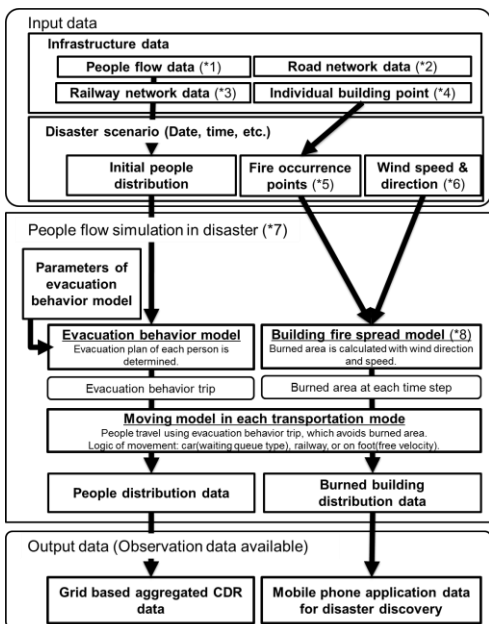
Input data

Infrastructure data

People flow data (*1)

Road network data (*2)

Railway network data (*3)

Individual building point (*4)

Disaster scenario (Date, time, etc.)

Initial people distribution

Fire occurrence points (*5)

Wind speed & direction (*6)

People flow simulation in disaster (*7)

Parameters of evacuation behavior model

Evacuation behavior model
Evacuation plan of each person is determined.

Building fire spread model (*8)
Burned area is calculated with wind direction and speed.

Evacuation behavior trip

Burned area at each time step

Moving model in each transportation mode
People travel using evacuation behavior trip, which avoids burned area.
Logic of movement: car(waiting queue type), railway, or on foot(free velocity).

People distribution data

Burned building distribution data

Output data (Observation data available)

Grid based aggregated CDR data

Mobile phone application data for disaster discovery